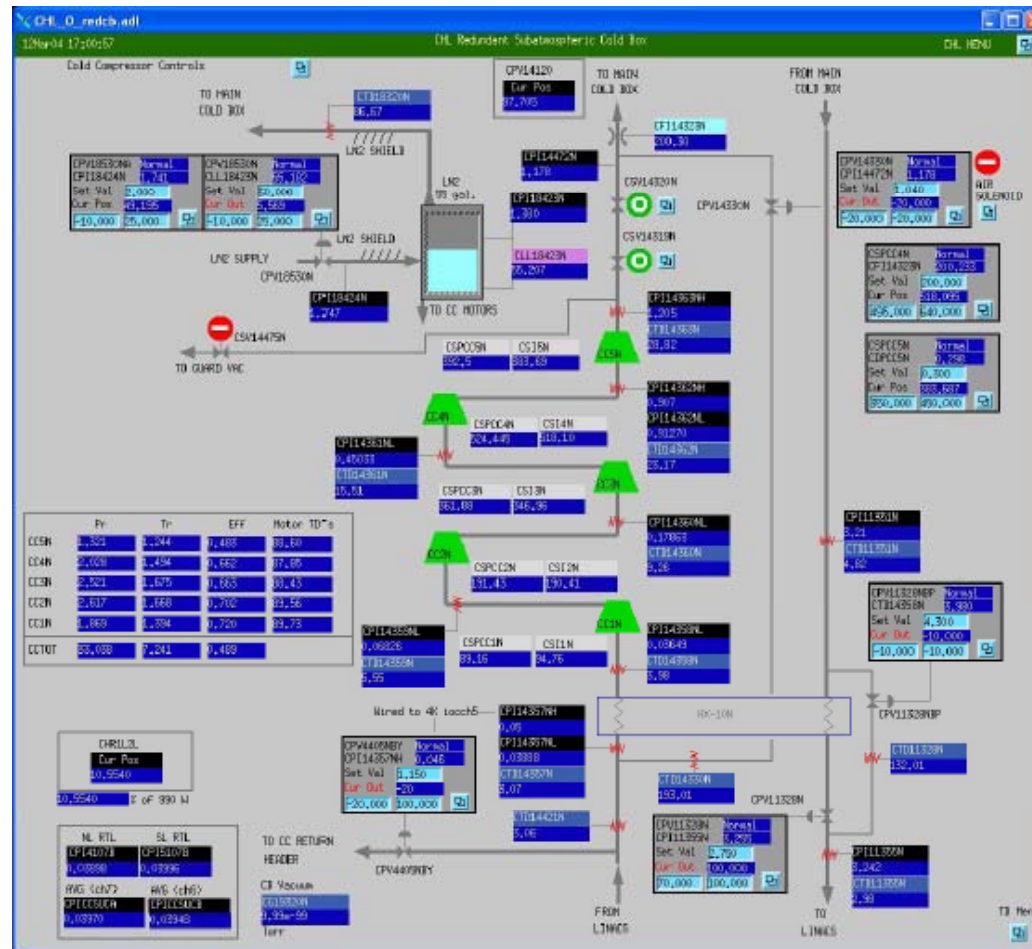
CHL_O_redcb.adl

12Mar04 17:00:57

CHL Redundent Subatmospheric Cold Box

CHL MENU

Cold Compressor Controls

TO MAIN COLD BOX

CTI1832N
86.67

LN2 SHIELD

CPV14120
Cur Pos
87.705

TO MAIN COLD BOX

FROM MAIN COLD BOX

CPV18530NA Normal
CPI18424N 1.741
Set Val 2.000
Cur Pos 43.195
-10.000 25.000

CPV18530N Normal
CLL18423N 65.182
Set Val 60.000
Cur Out 5.569
-10.000 25.000

LN2 99 gal.

CPI14472N
1.178

CPI18423N
1.380

CTI14328N
200.30

CSV14320N

CSV14319N

CPV14330N

CPV14330N Normal
CPI14472N 1.178
Set Val 1.040
Cur Out -20.000
-20.000 -20.000

AIR SOLENOID

LN2 SUPPLY

LN2 SHIELD

CPV18530N

CLL18423N
55.207

CSPCC4N Normal
CPI14328N 200.233
Set Val 200.000
Cur Pos 218.066
495.000 640.000

CPI18424N
1.747

TO CC MOTORS

CPI14363NH
1.205
CTI14363N
28.82

CSV14475N

TO GUARD VAC

CSPCC5N
392.5

CSI5N
383.69

CC5N

CSPCC5N Normal
CIPCC5N 0.298
Set Val 0.300
Cur Pos 383.687
350.000 450.000

CPI14362NH
0.907
CPI14362NL
0.91270
CTI14362N
23.17

CC4N

CSPCC4N
324.449

CSI4N
318.10

CPI14361NL
0.45033
CTI14361N
16.81

CC3N

CSPCC3N
361.88

CSI3N
346.36

CPI14360NL
0.17863
CTI14360N
9.26

CC2N

CSPCC2N
191.43

CSI2N
190.41

CPI11351N
3.21
CTI11351N
4.82

| | Pr | Tr | EFF | Motor TD"s |
|---|---|---|---|---|
| CC5N | 1.321 | 1.244 | 0.488 | 88.60 |
| CC4N | 2.028 | 1.494 | 0.662 | 87.85 |
| CC3N | 2.521 | 1.675 | 0.663 | 88.43 |
| CC2N | 2.617 | 1.668 | 0.702 | 83.56 |
| CC1N | 1.869 | 1.394 | 0.720 | 89.73 |
| CCTOT | 53.038 | 7.241 | 0.489 | |

CC1N

CPI14359NL
0.06826
CTI14359N
5.55

CSPCC1N
89.16

CSI1N
84.76

CPI14358NL
0.03649
CTI14358N
4.98

CPV11328NBP Normal
CTI14358N 5.980
Set Val 4.300
Cur Out -10.000
-10.000 -10.000

Wired to 4K tooch5

CPI14357NH
0.05
CPI14357NL
0.03888
CTI14357N
5.07

HX-10N

CPV11328NBP

CHR1L3L
Cur Pos
10.9540

10.9540 % of 990 W

CPV4405NBY Normal
CPI14357NH 0.046
Set Val 1.150
Cur Out -20
-20.000 100.000

CTI14330N
193.01

CTI11328N
132.01

CPV11328N

| NL RTL | SL RTL |
|---|---|
| CPI4107B | CPI5107B |
| 0.03898 | 0.03996 |
| AVG (ch7) | AVG (ch6) |
| CPICCSUCA | CPICCSUCB |
| 0.03970 | 0.03948 |

TO CC RETURN HEADER

CPV4405NBY

CB Vacuum
CG18820N
9.99e-99
Torr

CTI14421N
5.06

CPV11328N Normal
CPI11355N 5.299
Set Val 2.750
Cur Out 100.000
70.000 100.000

FROM LINACS

CPI11355N
3.242
CTI11355N
2.39

TO LINACS

TO Her